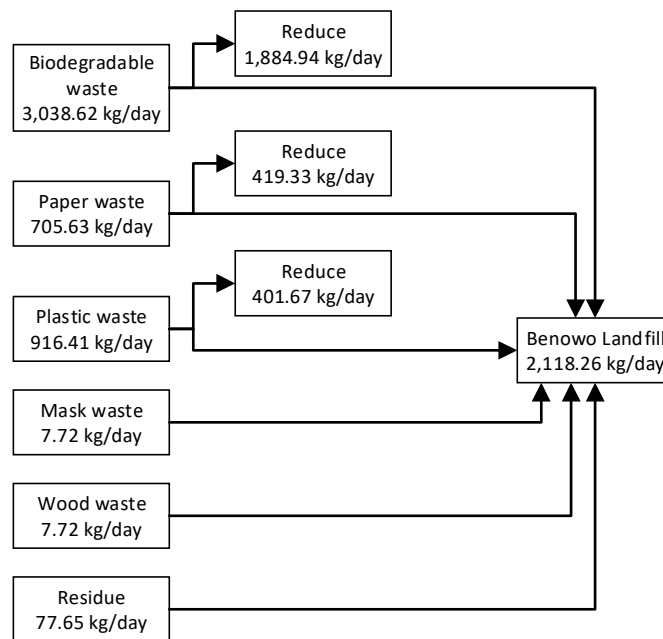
Biodegradable waste
3,038.62 kg/day

Reduce
1,884.94 kg/day

Paper waste
705.63 kg/day

Reduce
419.33 kg/day

Plastic waste
916.41 kg/day

Reduce
401.67 kg/day

Mask waste
7.72 kg/day

Wood waste
7.72 kg/day

Residue
77.65 kg/day

Benowo Landfill
2,118.26 kg/day